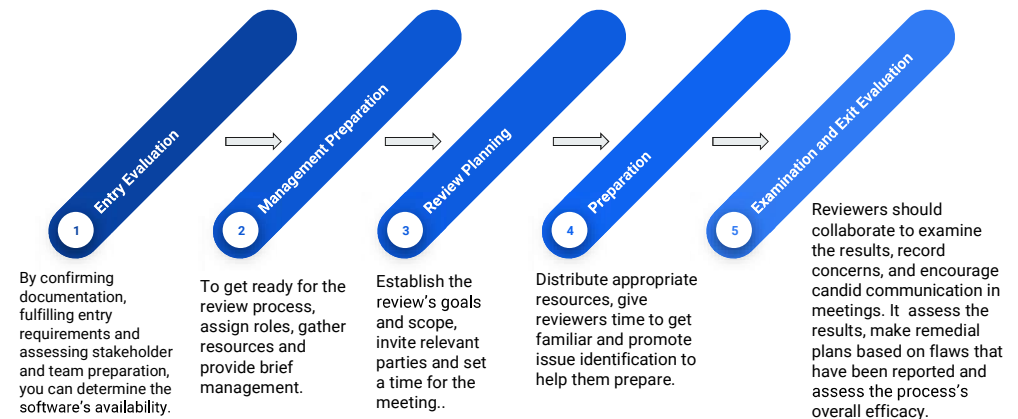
1
Entry Evaluation

By confirming documentation, fulfilling entry requirements and assessing stakeholder and team preparation, you can determine the software's availability.

2
Management Preparation

To get ready for the review process, assign roles, gather resources and provide brief management.

3
Review Planning

Establish the review's goals and scope, invite relevant parties and set a time for the meeting..

4
Preparation

Distribute appropriate resources, give reviewers time to get familiar and promote issue identification to help them prepare.

5
Examination and Exit Evaluation

Reviewers should collaborate to examine the results, record concerns, and encourage candid communication in meetings. It assess the results, make remedial plans based on flaws that have been reported and assess the process's overall efficacy.